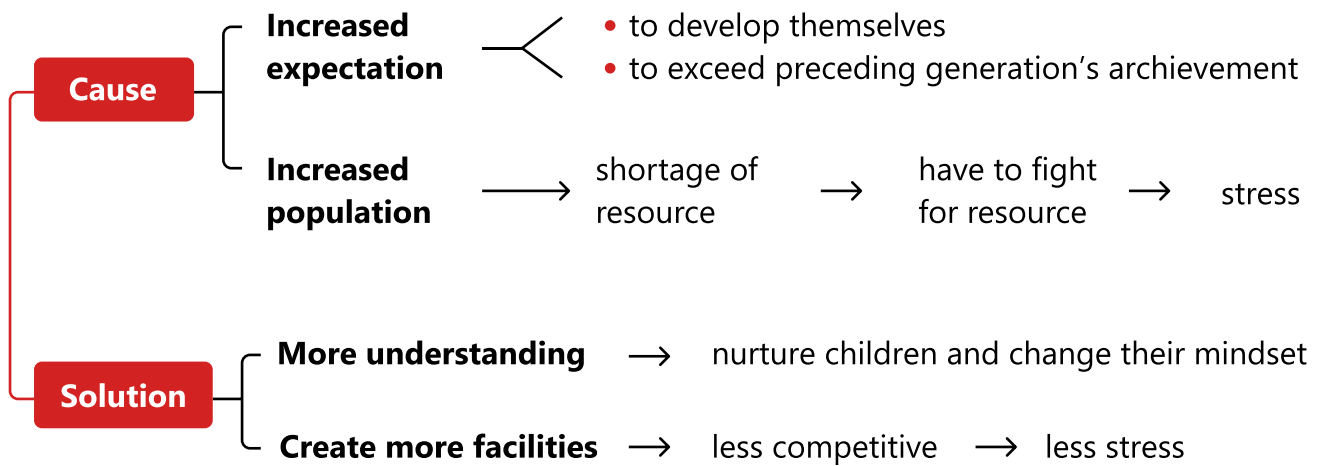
Cause

Increased expectation
• to develop themselves
• to exceed preceding generation's archievement

Increased population → shortage of resource → have to fight for resource → stress

Solution

More understanding → nurture children and change their mindset

Create more facilities → less competitive → less stress